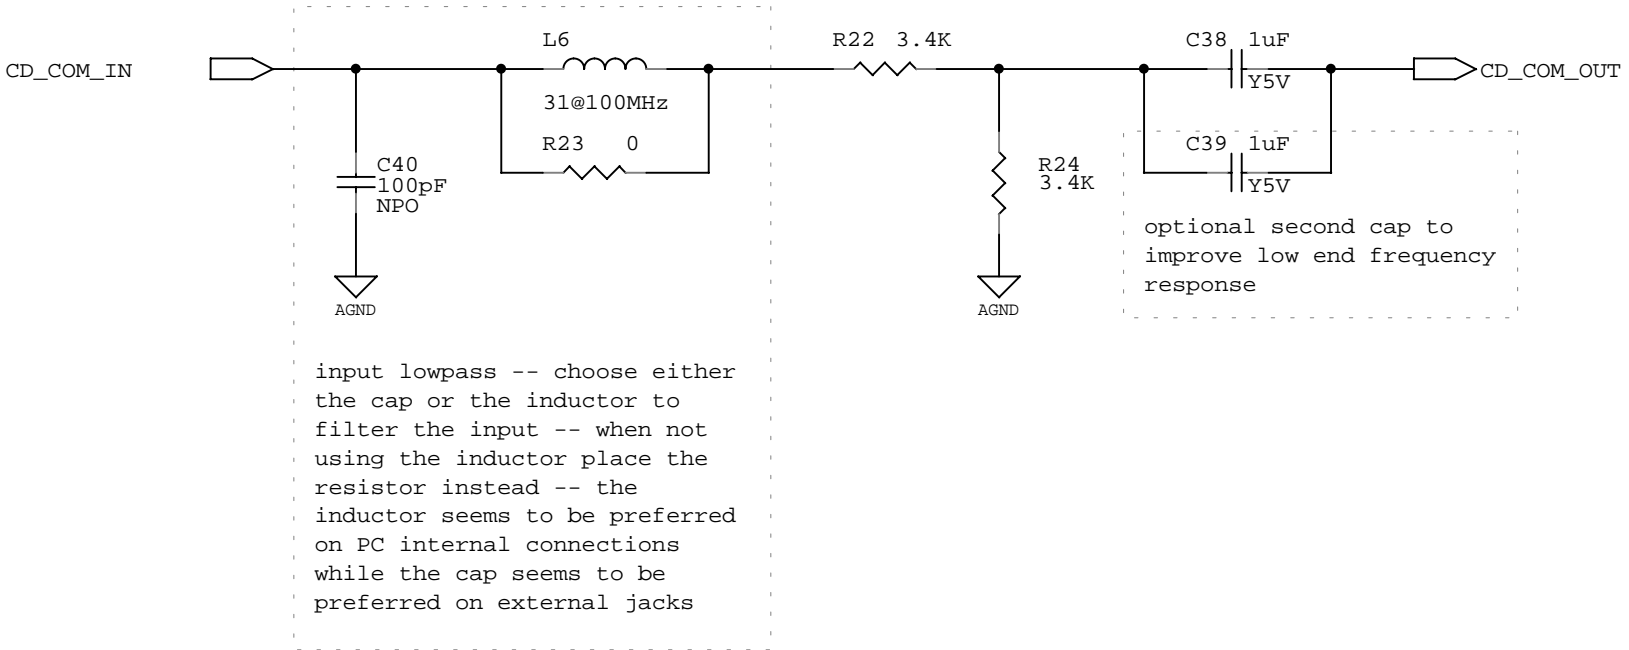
CD_COM_IN

L6

31@100MHz

R23 0

C40
100pF
NPO

AGND

R22 3.4K

R24
3.4K

AGND

C38 1uF
Y5V

CD_COM_OUT

C39 1uF
Y5V

optional second cap to improve low end frequency response

input lowpass -- choose either the cap or the inductor to filter the input -- when not using the inductor place the resistor instead -- the inductor seems to be preferred on PC internal connections while the cap seems to be preferred on external jacks